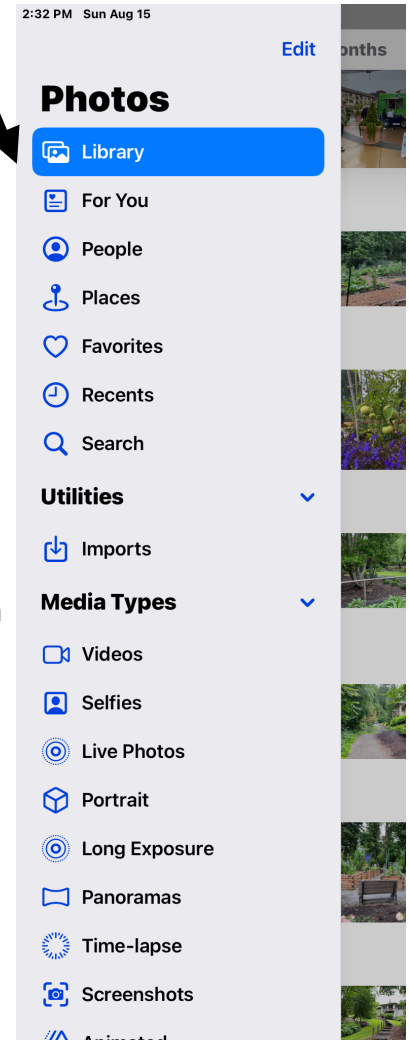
2:32 PM Sun Aug 15

Edit

onths

Photos

Library

For You

People

Places

Favorites

Recents

Search

Utilities

Imports

Media Types

Videos

Selfies

Live Photos

Portrait

Long Exposure

Panoramas

Time-lapse

Screenshots

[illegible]